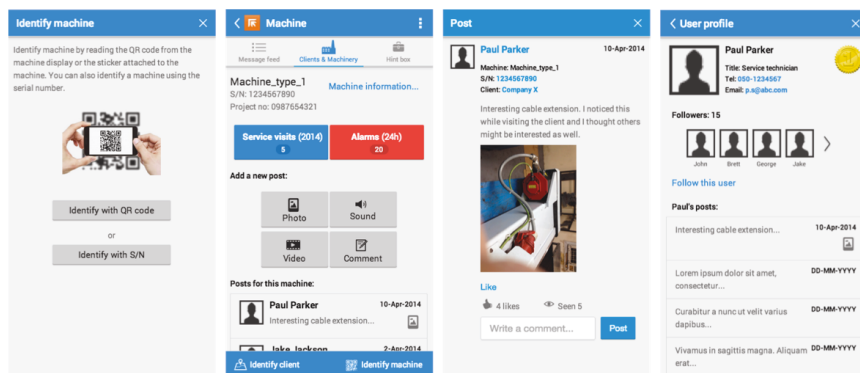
Identify machine ×

Identify machine by reading the QR code from the machine display or the sticker attached to the machine. You can also identify a machine using the serial number.

Identify with QR code

or

Identify with S/N

Machine

Message feed Clients & Machinery Hint box

Machine_type_1
S/N: 1234567890
Project no: 0987654321

Machine information...

Service visits (2014)
5

Alarms (24h)
20

Add a new post:

Photo
Sound
Video
Comment

Posts for this machine:

Paul Parker 10-Apr-2014
Interesting cable extension...

Jake Jackson 2-Apr-2014

Identify client Identify machine

Post ×

Paul Parker 10-Apr-2014
Machine: Machine_type_1
S/N: 1234567890
Client: Company X

Interesting cable extension. I noticed this while visiting the client and I thought others might be interested as well.

Like

4 likes Seen 5

Write a comment... Post

User profile ×

Paul Parker
Title: Service technician
Tel: 050-1234567
Email: p.s@abc.com

Followers: 15

John Brett George Jake

Follow this user

Paul's posts:

Interesting cable extension... 10-Apr-2014

Lorem ipsum dolor sit amet, consectetur... DD-MM-YYYY

Curabitur a nunc ut velit varius dapibus... DD-MM-YYYY

Vivamus in sagittis magna. Aliquam erat... DD-MM-YYYY